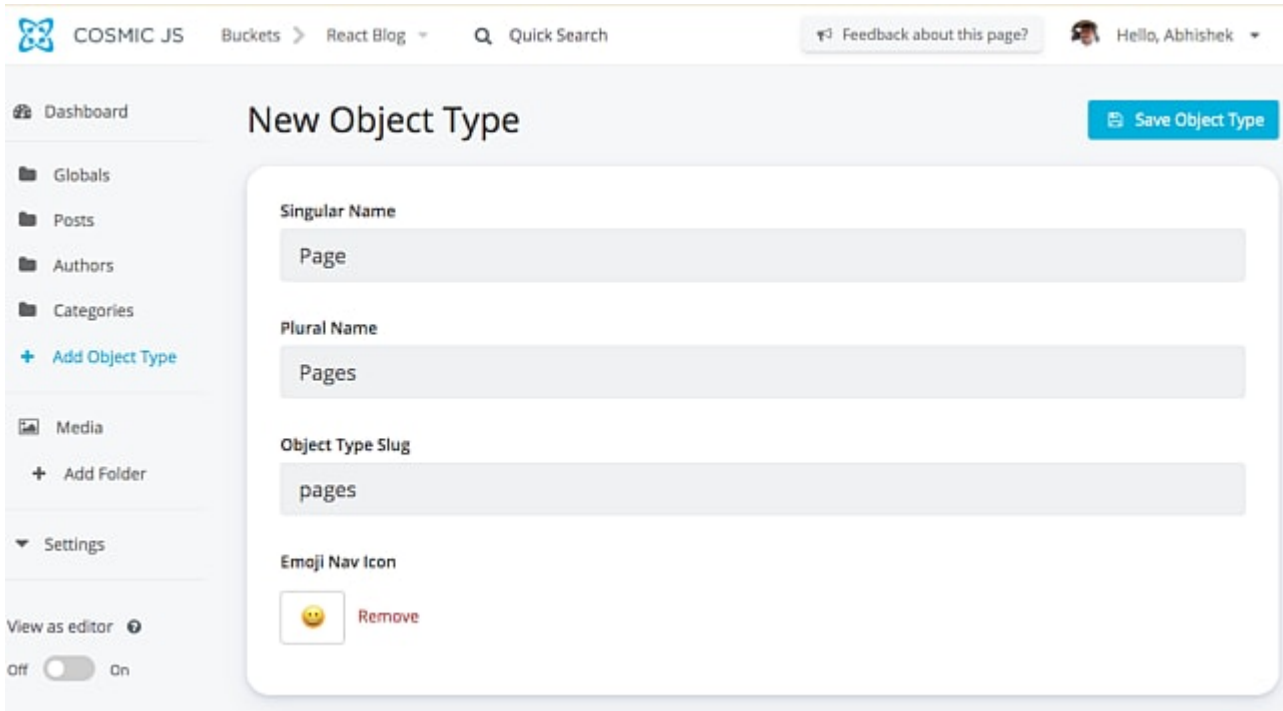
COSMIC JS Buckets > React Blog Quick Search Feedback about this page? Hello, Abhishek

Dashboard

Globals

Posts

Authors

Categories

+ Add Object Type

Media

+ Add Folder

Settings

View as editor

Off On

New Object Type

Save Object Type

Singular Name

Page

Plural Name

Pages

Object Type Slug

pages

Emoji Nav Icon

Remove